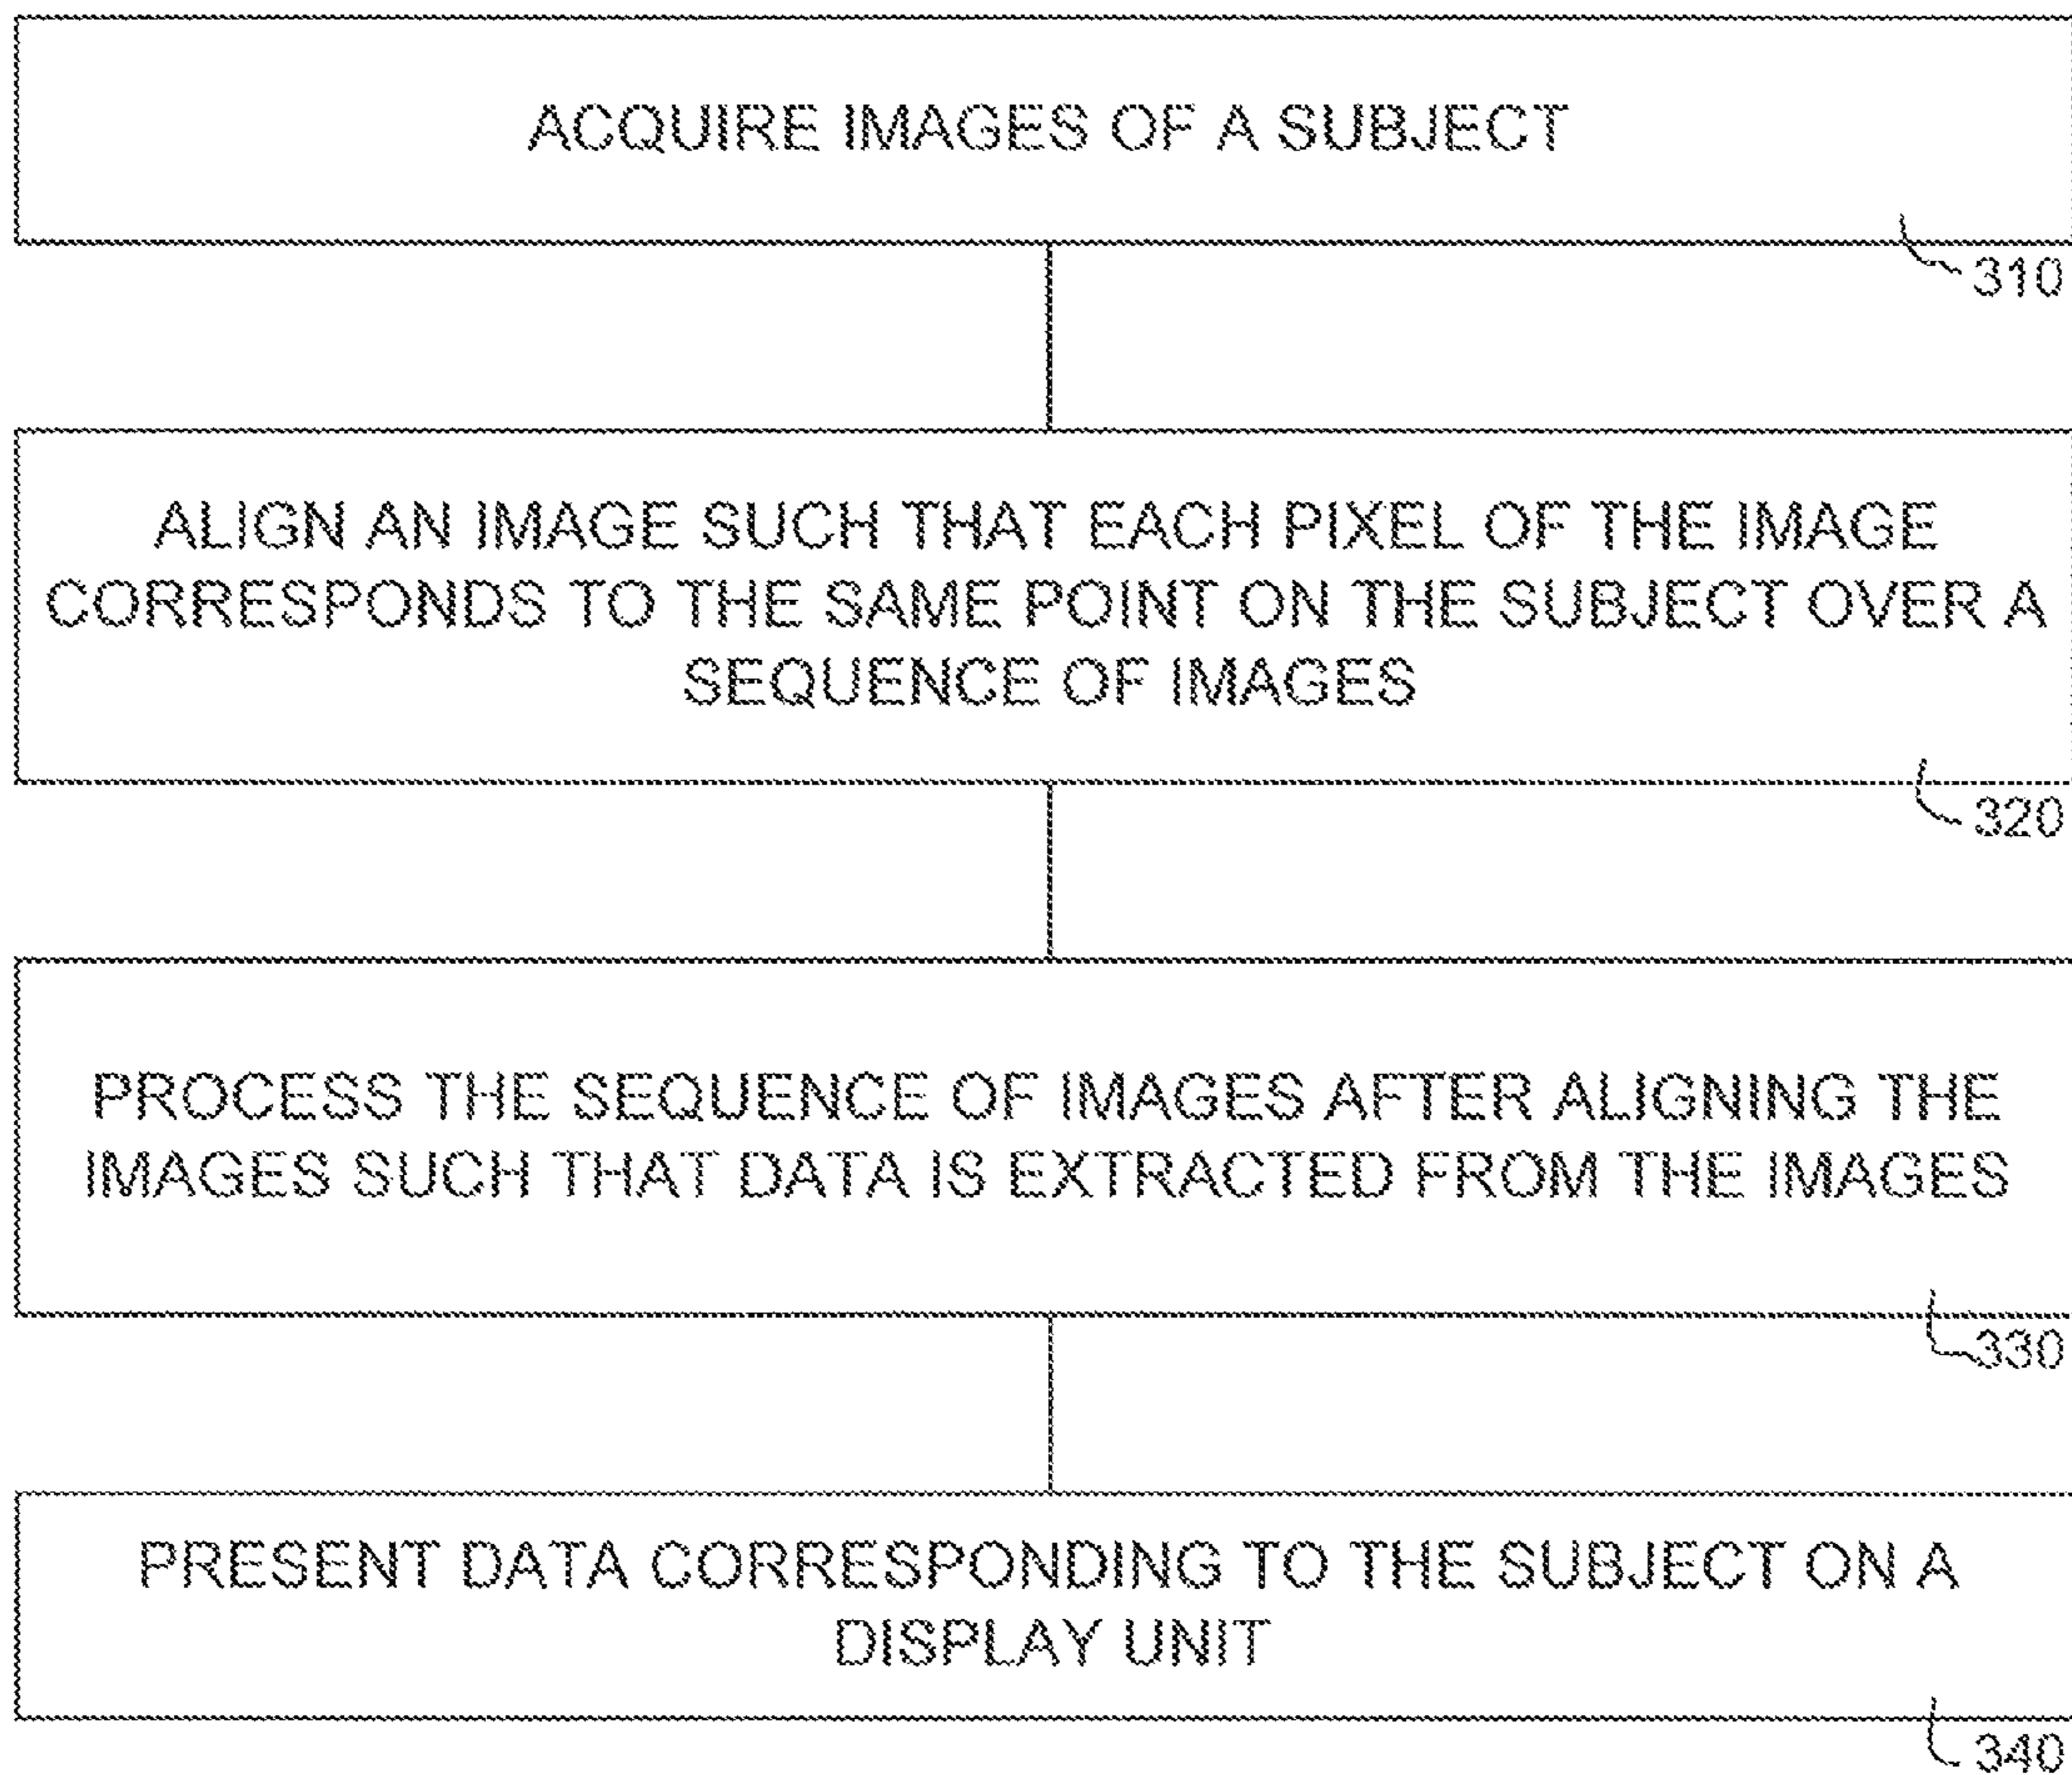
ACQUIRE IMAGES OF A SUBJECT

310

ALIGN AN IMAGE SUCH THAT EACH PIXEL OF THE IMAGE CORRESPONDS TO THE SAME POINT ON THE SUBJECT OVER A SEQUENCE OF IMAGES

320

PROCESS THE SEQUENCE OF IMAGES AFTER ALIGNING THE IMAGES SUCH THAT DATA IS EXTRACTED FROM THE IMAGES

330

PRESENT DATA CORRESPONDING TO THE SUBJECT ON A DISPLAY UNIT

340